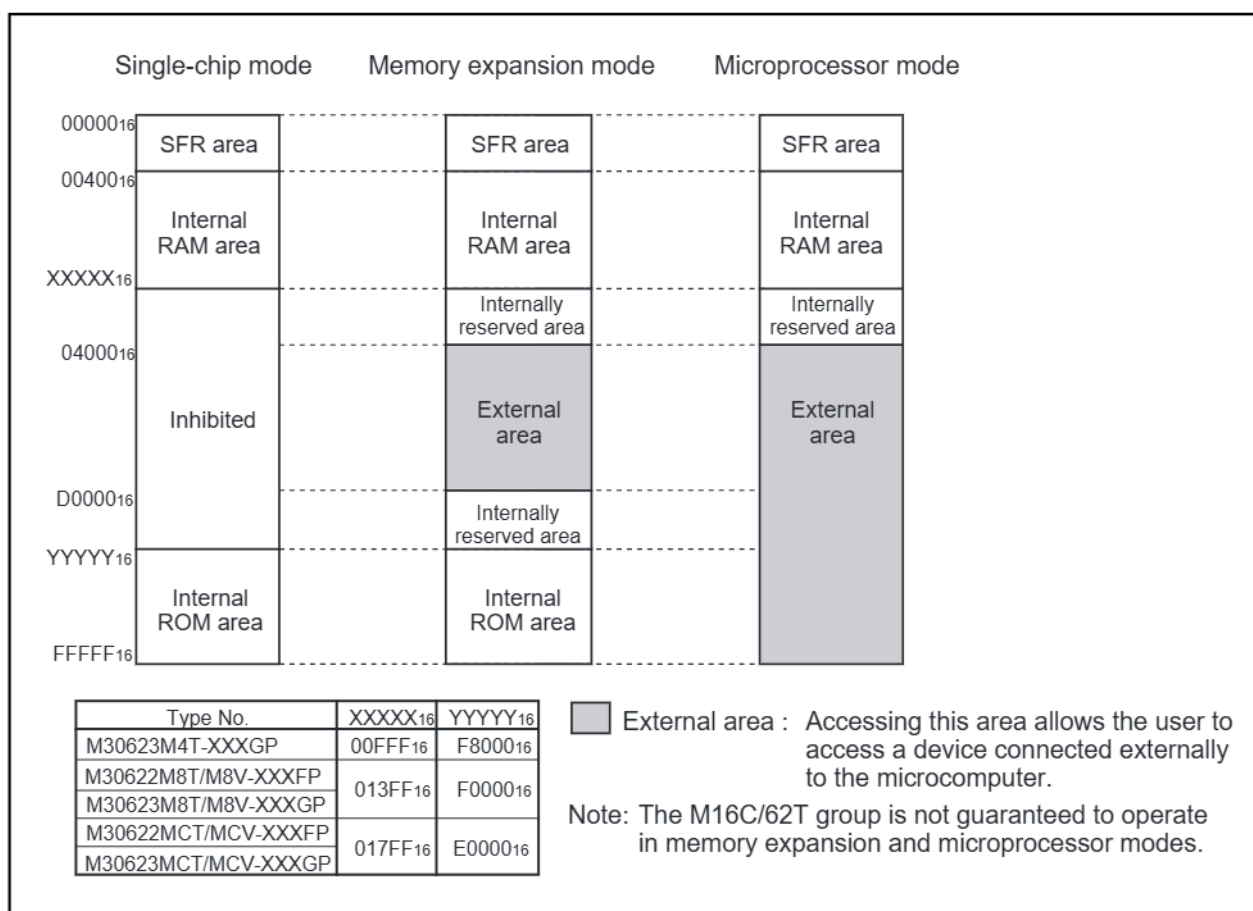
Single-chip mode Memory expansion mode Microprocessor mode

$00000_{16}$
SFR area
SFR area
SFR area

$00400_{16}$
Internal RAM area
Internal RAM area
Internal RAM area

$XXXXX_{16}$
Internally reserved area
Internally reserved area

$04000_{16}$
Inhibited
External area
External area

$D0000_{16}$
Internally reserved area

$YYYYY_{16}$
Internal ROM area
Internal ROM area

$FFFFF_{16}$

| Type No. | $XXXXX_{16}$ | $YYYYY_{16}$ |
|---|---|---|
| M30623M4T-XXXGP | $00FFF_{16}$ | $F8000_{16}$ |
| M30622M8T/M8V-XXXFP | $013FF_{16}$ | $F0000_{16}$ |
| M30623M8T/M8V-XXXGP | | |
| M30622MCT/MCV-XXXFP | $017FF_{16}$ | $E0000_{16}$ |
| M30623MCT/MCV-XXXGP | | |

External area : Accessing this area allows the user to access a device connected externally to the microcomputer.

Note: The M16C/62T group is not guaranteed to operate in memory expansion and microprocessor modes.